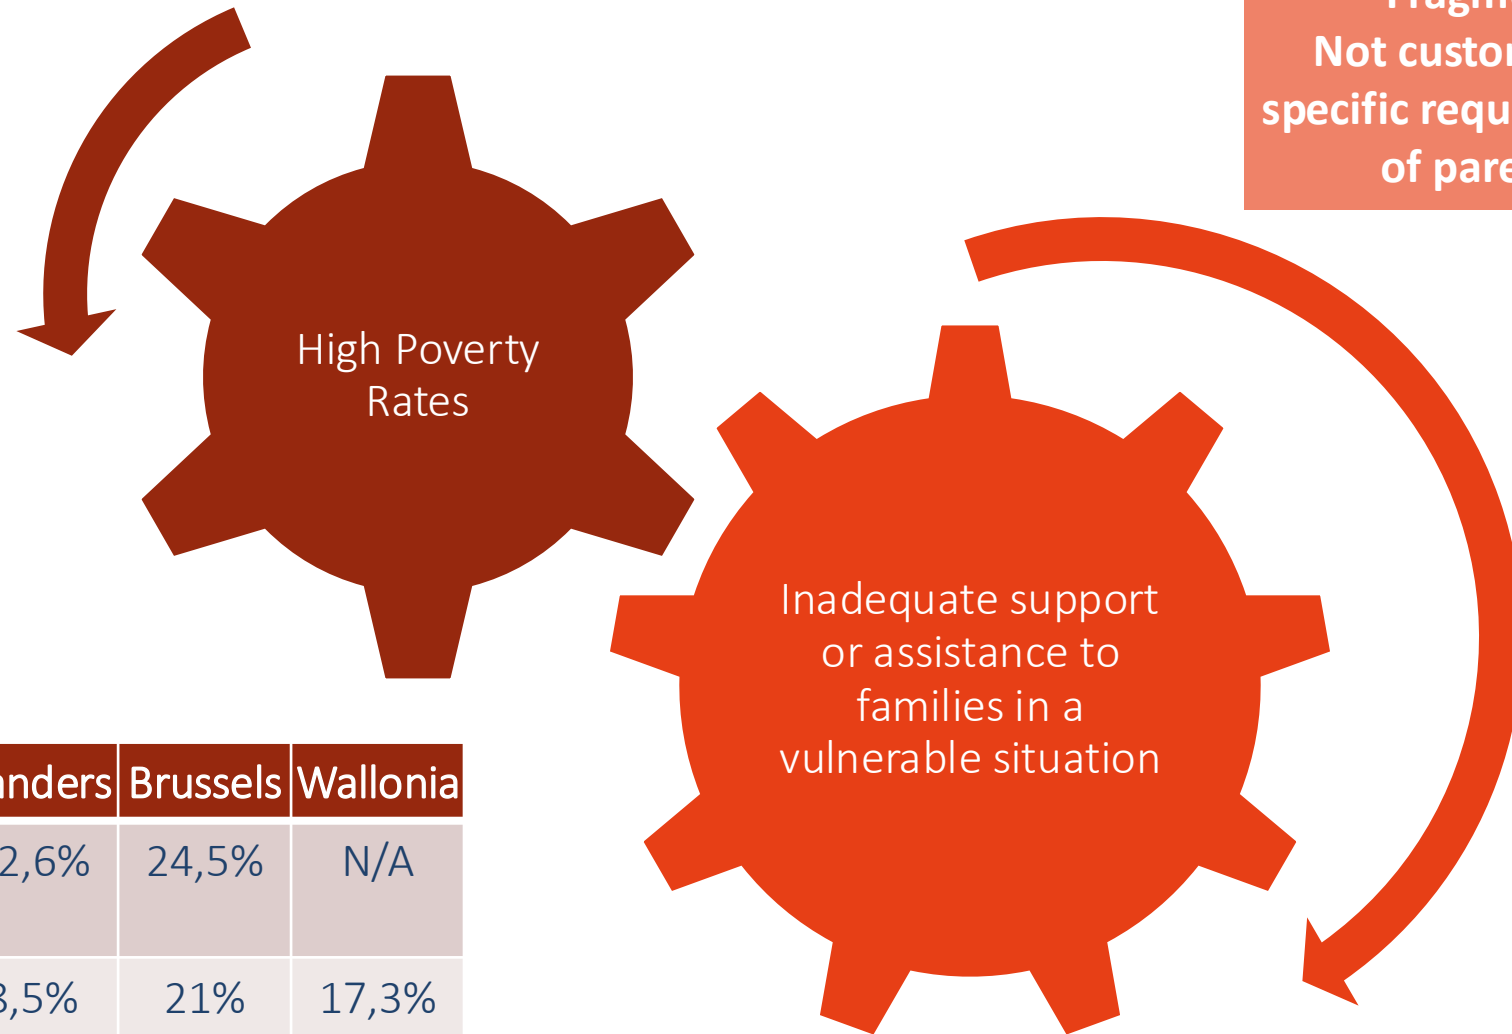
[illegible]
Not custo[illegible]
specific requ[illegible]
of pare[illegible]

High Poverty Rates

Inadequate support or assistance to families in a vulnerable situation

| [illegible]nders | Brussels | Wallonia |
|---|---|---|
| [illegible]2,6% | 24,5% | N/A |
| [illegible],5% | 21% | 17,3% |